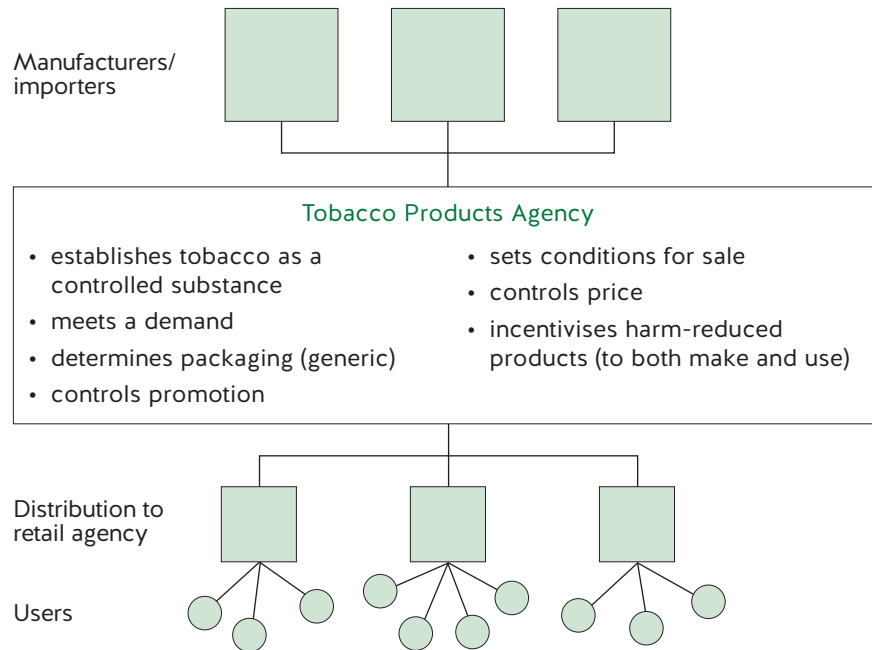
Manufacturers/ importers

Tobacco Products Agency

- establishes tobacco as a controlled substance
- meets a demand
- determines packaging (generic)
- controls promotion

- sets conditions for sale
- controls price
- incentivises harm-reduced products (to both make and use)

Distribution to retail agency

Users